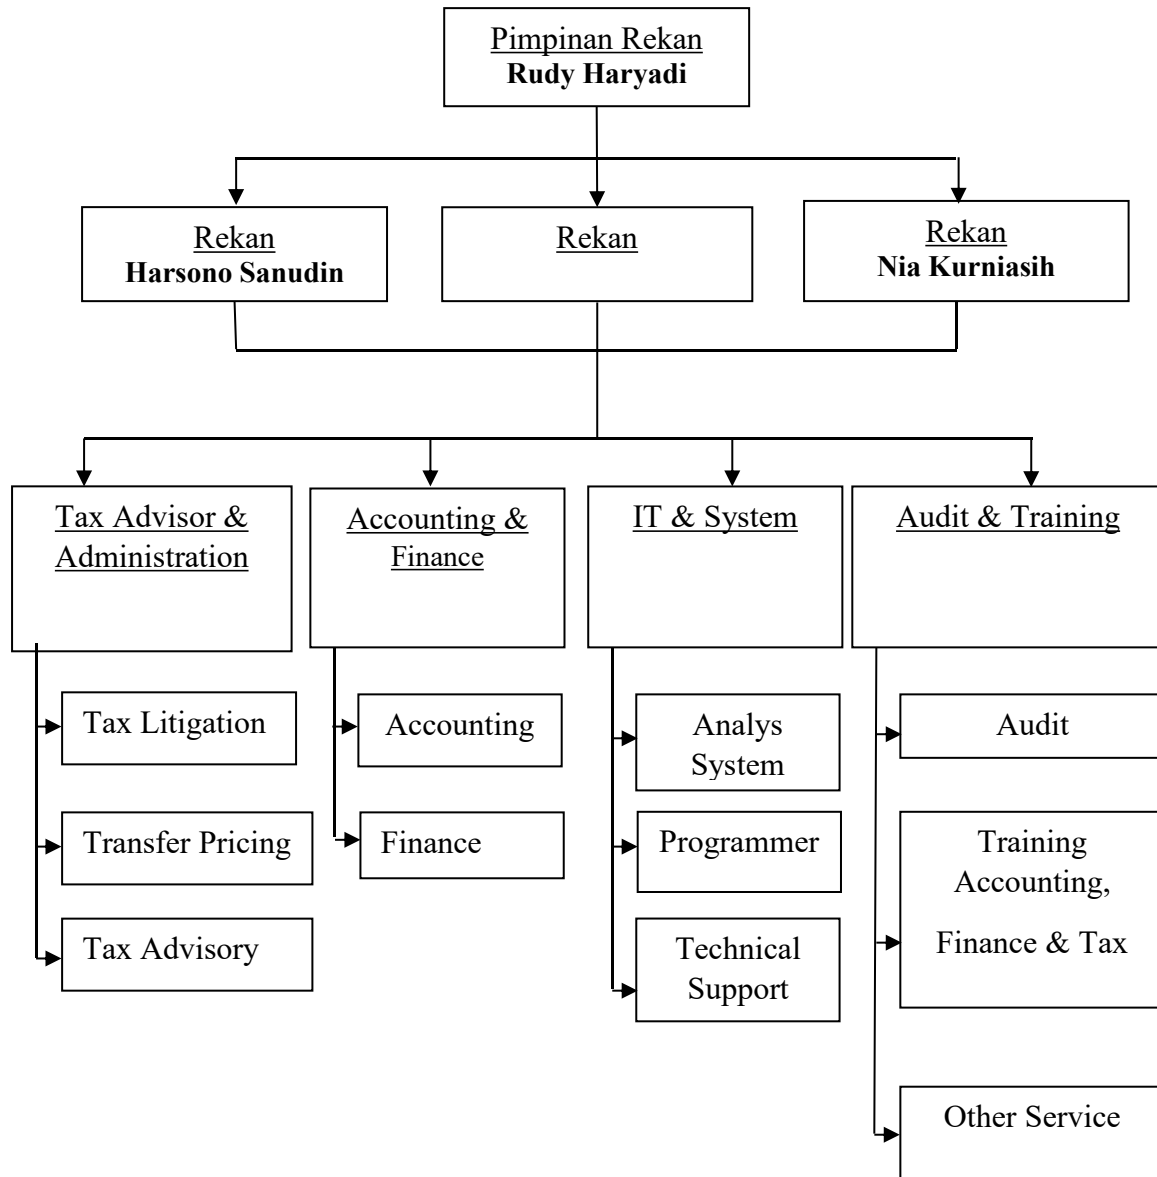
Pimpinan Rekan
**Rudy Haryadi**

Rekan
**Harsono Sanudin**

Rekan

Rekan
**Nia Kurniasih**

Tax Advisor & Administration

Tax Litigation

Transfer Pricing

Tax Advisory

Accounting & Finance

Accounting

Finance

IT & System

Analys System

Programmer

Technical Support

Audit & Training

Audit

Training Accounting, Finance & Tax

Other Service